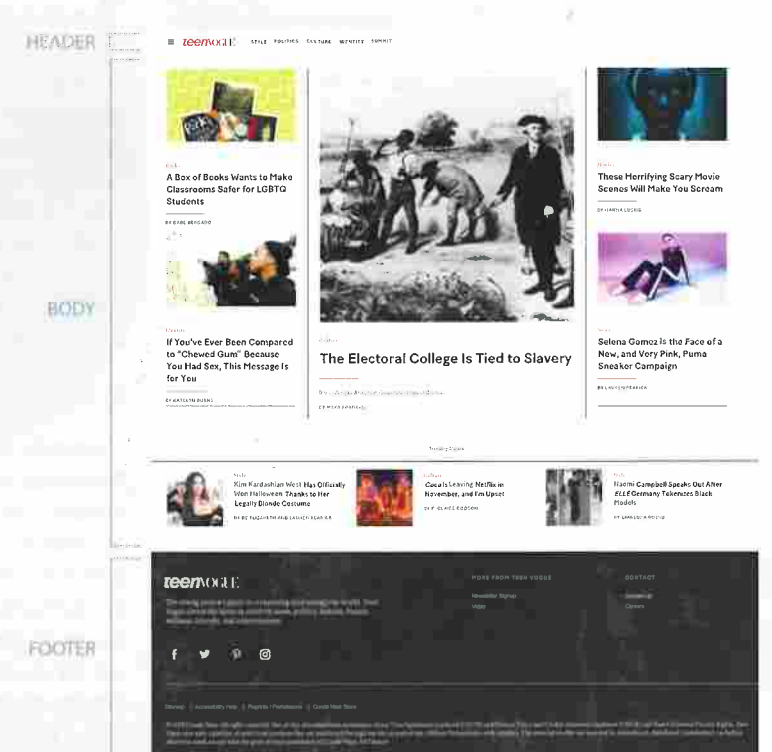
HEADER

teenVOGUE STYLE POLITICS CULTURE WELLNESS SUMMIT

A Box of Books Wants to Make Classrooms Safer for LGBTQ Students

BY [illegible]

The Electoral College Is Tied to Slavery

BY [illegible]

These Horrifying Scary Movie Scenes Will Make You Scream

BY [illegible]

BODY

If You've Ever Been Compared to "Chewed Gum" Because You Had Sex, This Message Is for You

BY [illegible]

Selena Gomez Is the Face of a New, and Very Pink, Puma Sneaker Campaign

BY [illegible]

Trending Stories

Kim Kardashian West Has Officially Won Halloween Thanks to Her Legally Blonde Costume

BY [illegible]

Coco Is Leaving Netflix in November, and I'm Upset

BY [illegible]

Naomi Campbell Speaks Out After ELLE Germany Tokenizes Black Models

BY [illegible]

teenVOGUE

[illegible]

MORE FROM TEEN VOGUE

Newsletter Signup

Video

CONTACT

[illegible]

Careers

FOOTER

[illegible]